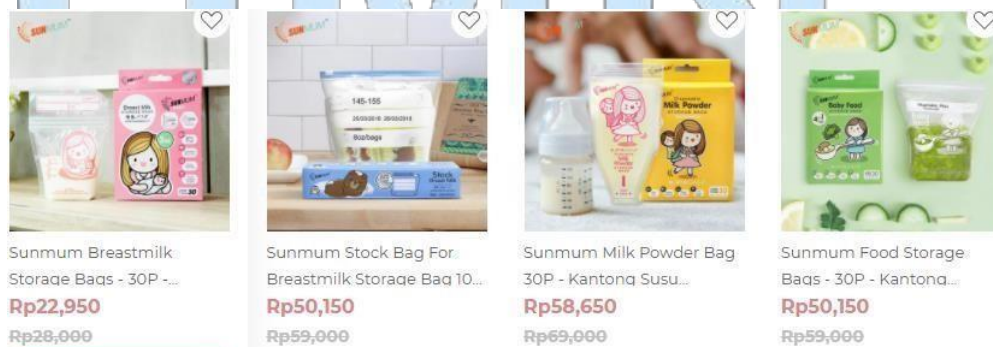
Sunmum Breastmilk Storage Bags - 30P -...
Rp22,950
Rp28,000

Sunmum Stock Bag For Breastmilk Storage Bag 10...
Rp50,150
Rp59,000

Sunmum Milk Powder Bag 30P - Kantong Susu...
Rp58,650
Rp69,000

Sunmum Food Storage Bags - 30P - Kantong...
Rp50,150
Rp59,000